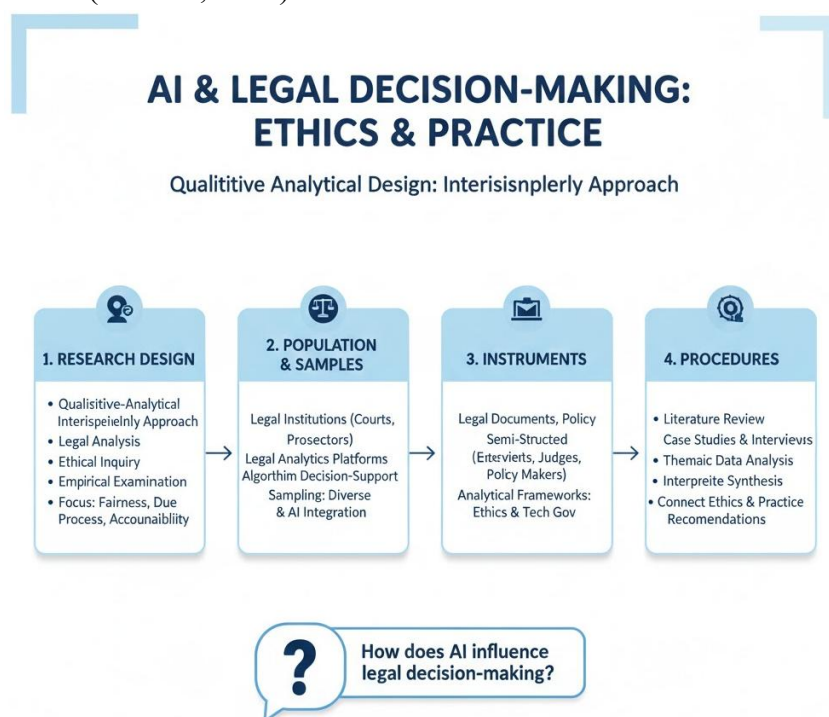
AI & LEGAL DECISION-MAKING: ETHICS & PRACTICE

Qualititive Analytical Design: Interisisnplerly Approach

1. RESEARCH DESIGN

• Qualisitive-Analytical Interispeielnly Approach
• Legal Analysis
• Ethical Inquiry
• Empirical Examination
• Focus: Fairness, Due Process, Accounaiblity

2. POPULATION & SAMPLES

Legal Institutions (Courts, Prosectors)
Legal Analytics Platforms
Algorthim Decision-Support
Sampling: Diverse & AI Integration

3. INSTRUMENTS

Legal Documents, Policy
Semi-Structed (Ertevierts, Judges, Policy Makers)
Analytical Frameworks: Ethics & Tech Gov

4. PROCEDURES

• Literature Review
Case Studies & Intervievıs
• Themaic Data Analysis
• Interpreite Synthesis
• Connect Ethics & Practice Recomendations

?

How does AI influence legal decision-making?